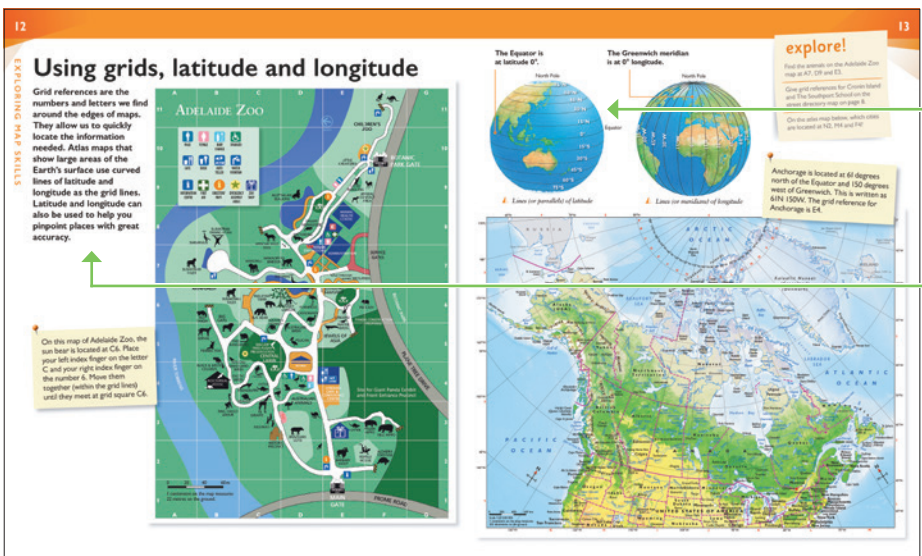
12

13

EXPLORING MAP SKILLS

Using grids, latitude and longitude

Grid references are the numbers and letters we find around the edges of maps. They allow us to quickly locate the information needed. Atlas maps that show large areas of the Earth's surface use curved lines of latitude and longitude as the grid lines. Latitude and longitude can also be used to help you pinpoint places with great accuracy.

On this map of Adelaide Zoo, the sun bear is located at C6. Place your left index finger on the letter C and your right index finger on the number 6. Move them together (within the grid lines) until they meet at grid square C6.

ADELAIDE ZOO

CHILDREN'S ZOO

BOTANIC PARK GATE

MAIN GATE

FROME ROAD

The Equator is at latitude 0°.

The Greenwich meridian is at 0° longitude.

North Pole

Equator

Lines (or parallels) of latitude

Lines (or meridians) of longitude

explore!

Find the animals on the Adelaide Zoo map at A7, D9 and E3.

Give grid references for Crown Island and The Southport School on the street directory map on page 8.

On the atlas map below, which cities are located at N2, M4 and F4?

Anchorage is located at 61 degrees north of the Equator and 150 degrees west of Greenwich. This is written as 61N 150W. The grid reference for Anchorage is E4.

ARCTIC OCEAN

ATLANTIC OCEAN

PACIFIC OCEAN